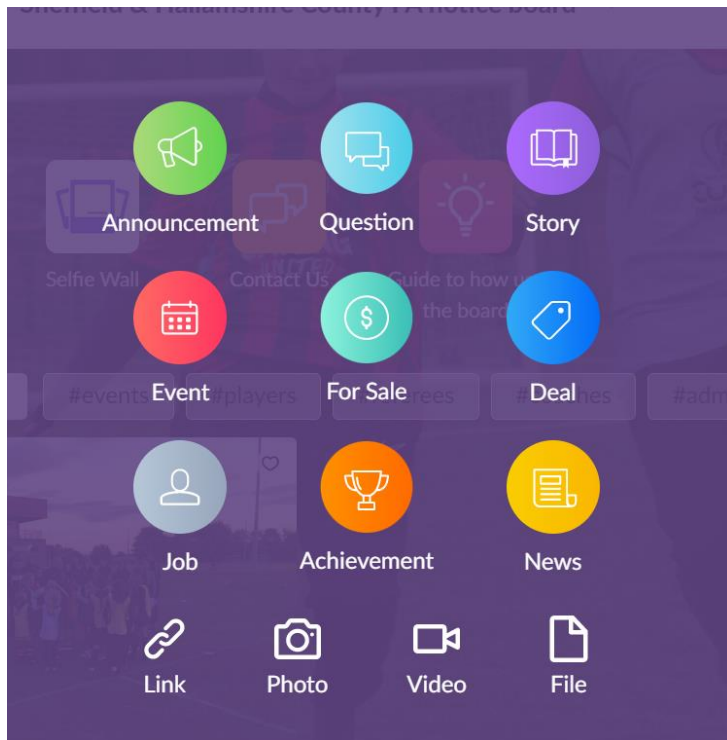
Sheffield & Hallamshire County FA notice board

Announcement
Question
Story
Selfie Wall
Contact Us
Guide to how u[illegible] the board
Event
For Sale
Deal
#events
#players
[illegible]rees
#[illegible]hes
#adm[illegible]
Job
Achievement
News
Link
Photo
Video
File